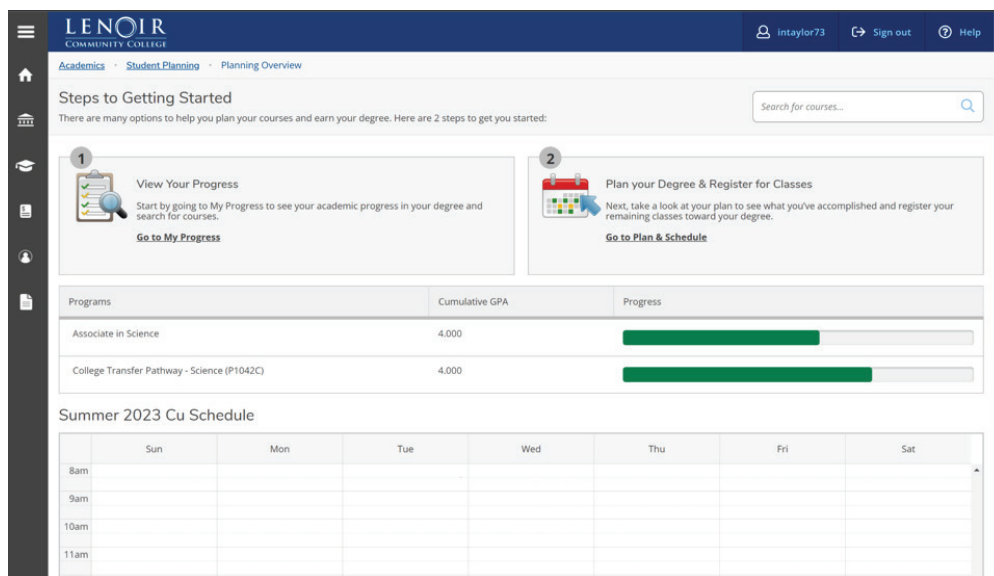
LENOIR
COMMUNITY COLLEGE

intaylor73 Sign out Help

Academics · Student Planning · Planning Overview

Steps to Getting Started

There are many options to help you plan your courses and earn your degree. Here are 2 steps to get you started:

Search for courses...

1

View Your Progress

Start by going to My Progress to see your academic progress in your degree and search for courses.

Go to My Progress

2

Plan your Degree & Register for Classes

Next, take a look at your plan to see what you've accomplished and register your remaining classes toward your degree.

Go to Plan & Schedule

| Programs | Cumulative GPA | Progress |
|---|---|---|
| Associate in Science | 4.000 | |
| College Transfer Pathway - Science (P1042C) | 4.000 | |

Summer 2023 Cu Schedule

| | Sun | Mon | Tue | Wed | Thu | Fri | Sat |
|---|---|---|---|---|---|---|---|
| 8am | | | | | | | |
| 9am | | | | | | | |
| 10am | | | | | | | |
| 11am | | | | | | | |